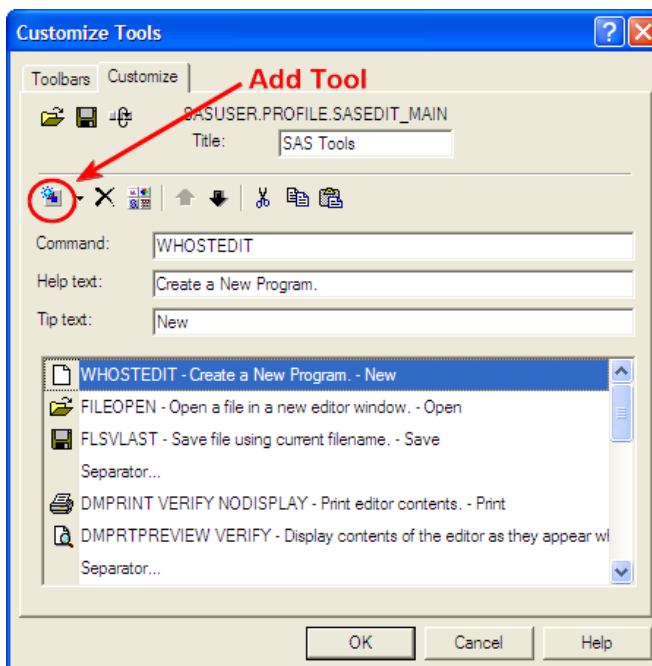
Customize Tools

Toolbars Customize

Add Tool

SASUSER.PROFILE.SASEDIT_MAIN

Title: SAS Tools

Command: WHOSTEDIT

Help text: Create a New Program.

Tip text: New

WHOSTEDIT - Create a New Program. - New

FILEOPEN - Open a file in a new editor window. - Open

FLSVLAST - Save file using current filename. - Save

Separator...

DMPRINT VERIFY NODISPLAY - Print editor contents. - Print

DMPRTPREVIEW VERIFY - Display contents of the editor as they appear w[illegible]

Separator...

OK Cancel Help